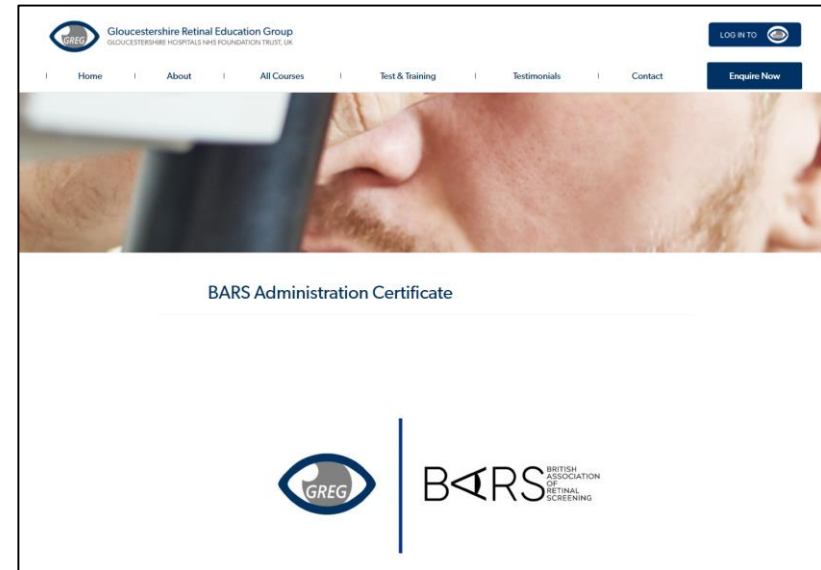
GREG

Gloucestershire Retinal Education Group
GLOUCESTERSHIRE HOSPITALS NHS FOUNDATION TRUST, UK

LOG IN TO

Home | About | All Courses | Test & Training | Testimonials | Contact

Enquire Now

BARS Administration Certificate

GREG

BARS BRITISH ASSOCIATION OF RETINAL SCREENING